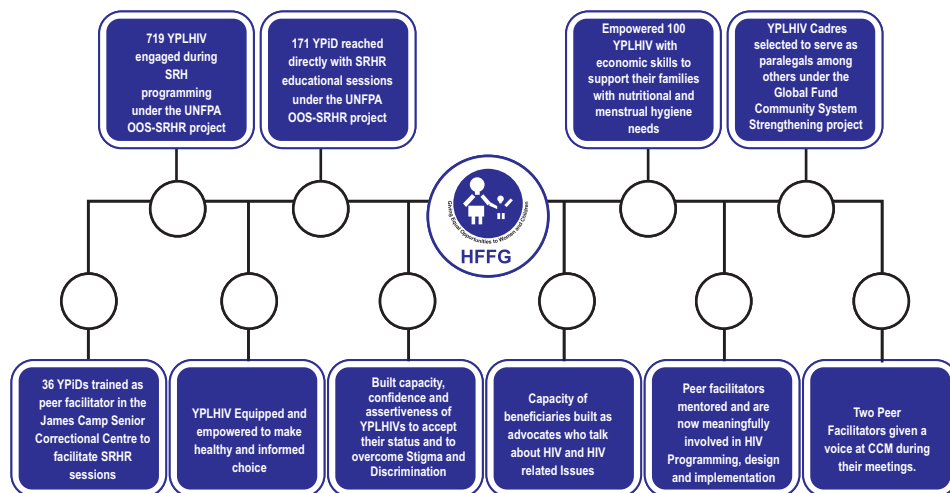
719 YPLHIV engaged during SRH programming under the UNFPA OOS-SRHR project

171 YPiD reached directly with SRHR educational sessions under the UNFPA OOS-SRHR project

Empowered 100 YPLHIV with economic skills to support their families with nutritional and menstrual hygiene needs

YPLHIV Cadres selected to serve as paralegals among others under the Global Fund Community System Strengthening project

Giving Equal Opportunities to Women and Children

HFFG

36 YPiDs trained as peer facilitator in the James Camp Senior Correctional Centre to facilitate SRHR sessions

YPLHIV Equipped and empowered to make healthy and informed choice

Built capacity, confidence and assertiveness of YPLHIVs to accept their status and to overcome Stigma and Discrimination

Capacity of beneficiaries built as advocates who talk about HIV and HIV related Issues

Peer facilitators mentored and are now meaningfully involved in HIV Programming, design and implementation

Two Peer Facilitators given a voice at CCM during their meetings.